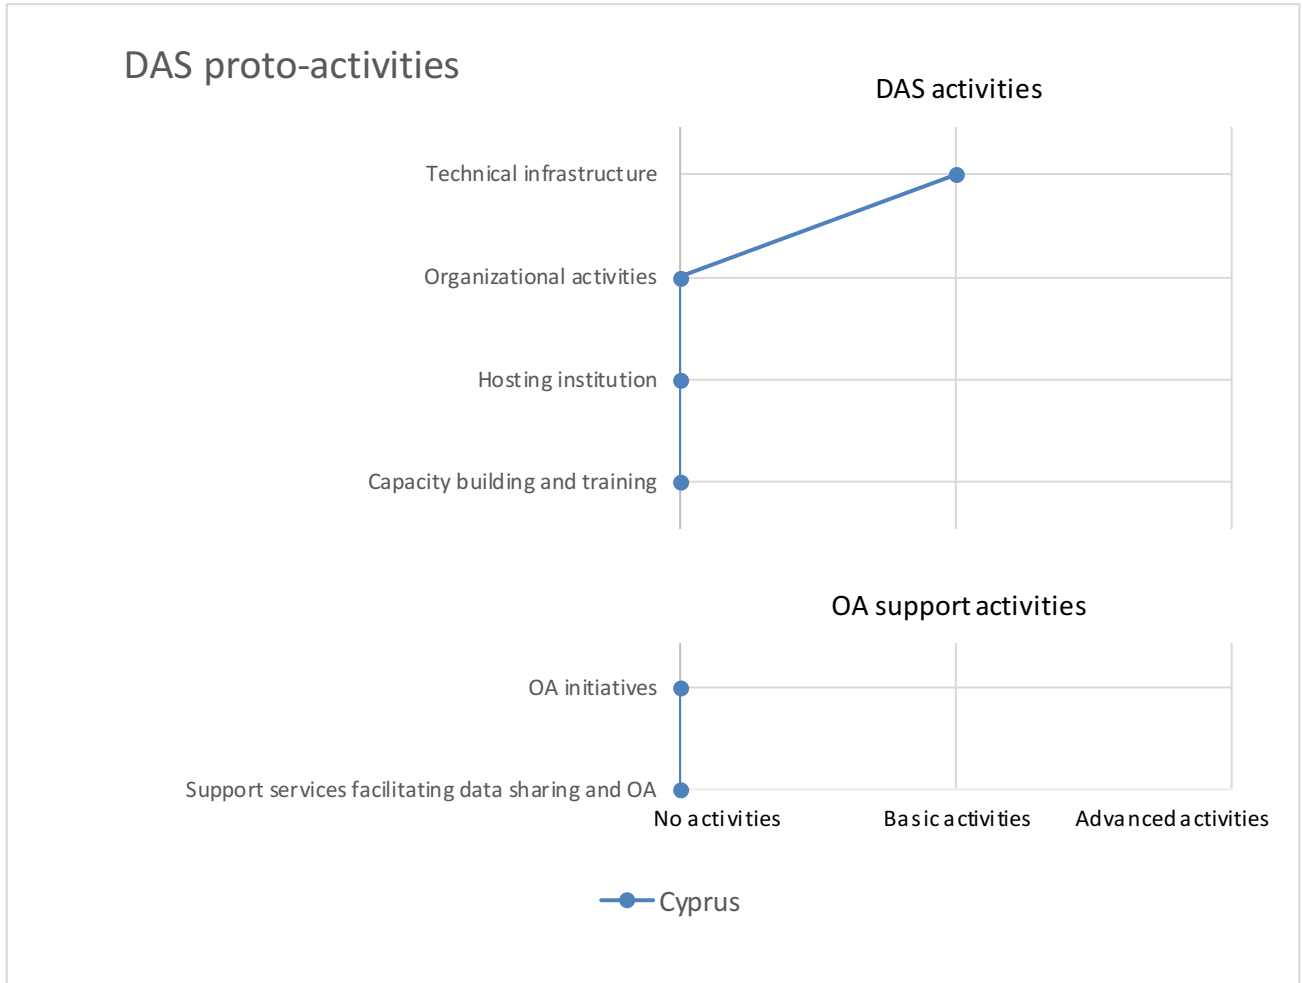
DAS proto-activities

DAS activities

Technical infrastructure

Organizational activities

Hosting institution

Capacity building and training

OA support activities

OA initiatives

Support services facilitating data sharing and OA

No activities

Basic activities

Advanced activities

Cyprus